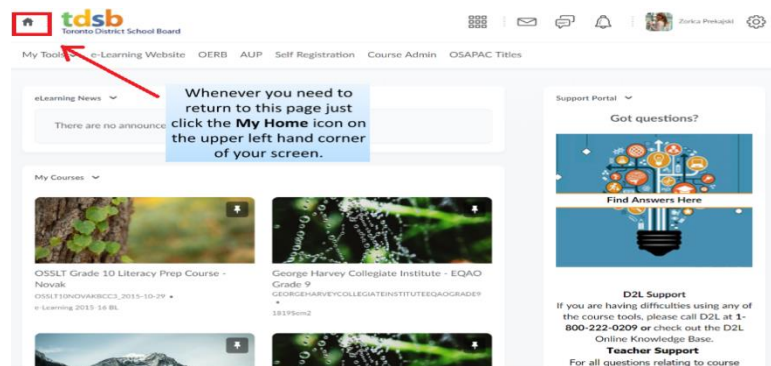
tdsb
Toronto District School Board

Zorica Prekajski

My Tools e-Learning Website OERB AUP Self Registration Course Admin OSAPAC Titles

Whenever you need to return to this page just click the **My Home** icon on the upper left hand corner of your screen.

eLearning News

There are no announce

My Courses

OSSLT Grade 10 Literacy Prep Course - Novak
OSSLT10NOVAKBCC3_2015-10-29 •
e-Learning 2015 16 BL

George Harvey Collegiate Institute - EQAO Grade 9
GEORGEHARVEYCOLLEGIATEINSTITUTEEQAOGRADE9 •
18195em2

Support Portal

Got questions?

Find Answers Here

D2L Support
If you are having difficulties using any of the course tools, please call D2L at 1-800-222-0209 or check out the D2L Online Knowledge Base.
Teacher Support
For all questions relating to course